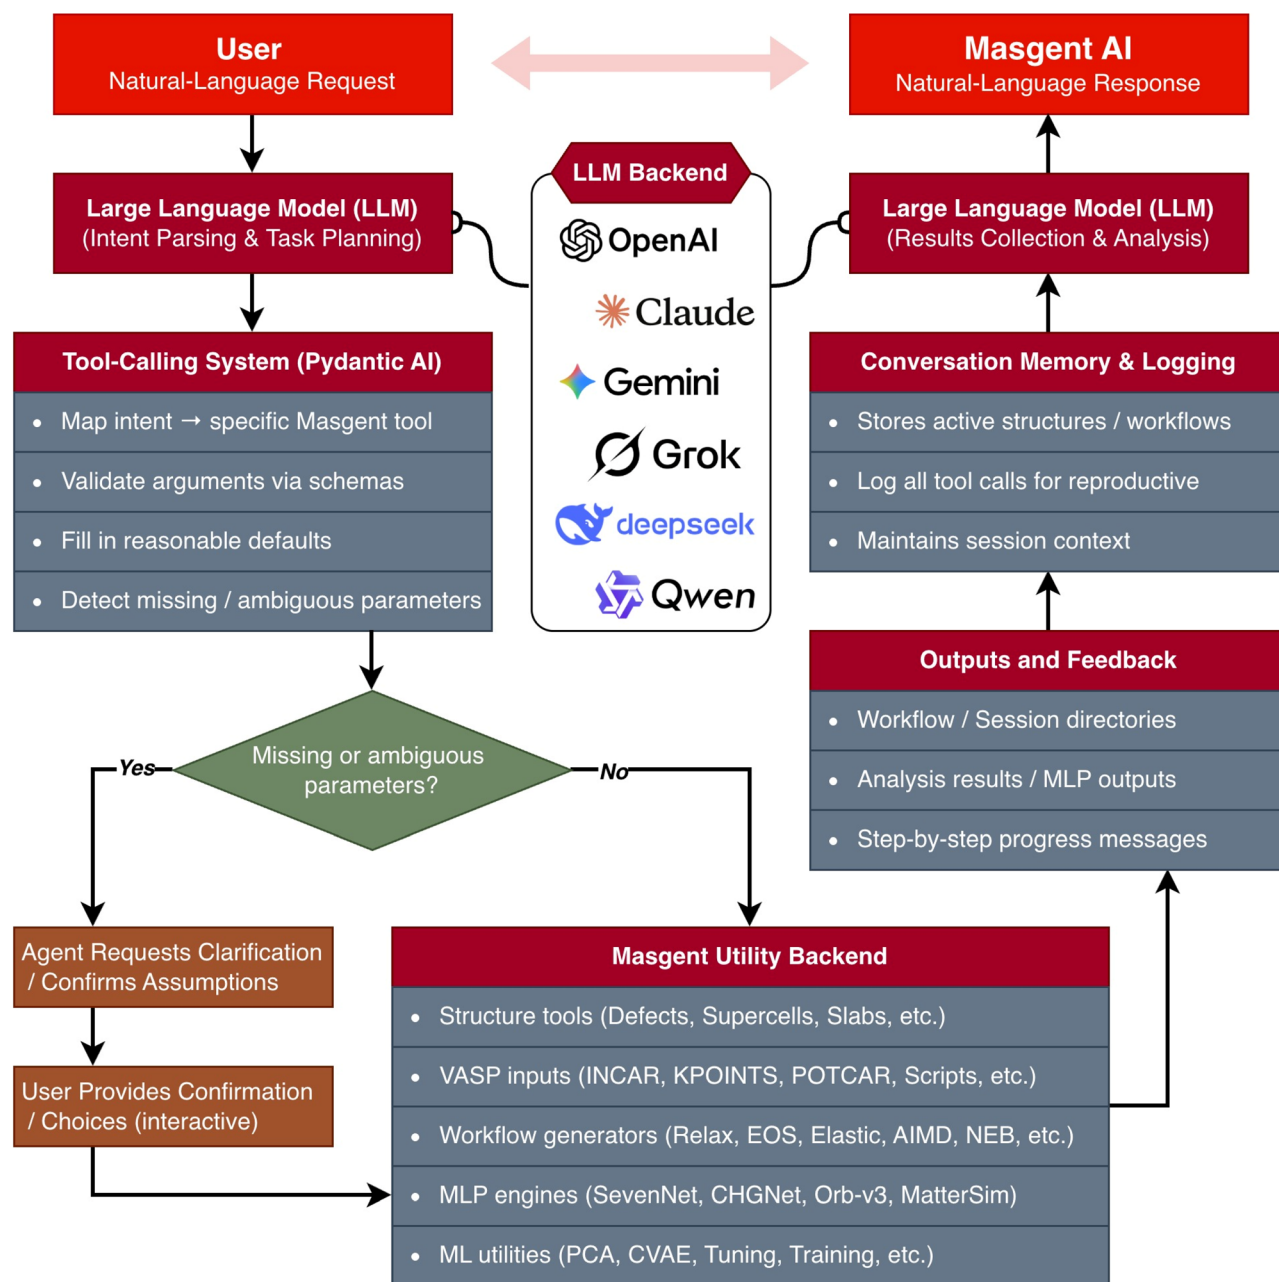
User
Natural-Language Request

Masgent AI
Natural-Language Response

LLM Backend

OpenAI
Claude
Gemini
Grok
deepseek
Qwen

Large Language Model (LLM)
(Intent Parsing & Task Planning)

Large Language Model (LLM)
(Results Collection & Analysis)

Tool-Calling System (Pydantic AI)
- Map intent → specific Masgent tool
- Validate arguments via schemas
- Fill in reasonable defaults
- Detect missing / ambiguous parameters

Conversation Memory & Logging
- Stores active structures / workflows
- Log all tool calls for reproductive
- Maintains session context

Outputs and Feedback
- Workflow / Session directories
- Analysis results / MLP outputs
- Step-by-step progress messages

Missing or ambiguous parameters?

Yes

No

Agent Requests Clarification / Confirms Assumptions

User Provides Confirmation / Choices (interactive)

Masgent Utility Backend
- Structure tools (Defects, Supercells, Slabs, etc.)
- VASP inputs (INCAR, KPOINTS, POTCAR, Scripts, etc.)
- Workflow generators (Relax, EOS, Elastic, AIMD, NEB, etc.)
- MLP engines (SevenNet, CHGNet, Orb-v3, MatterSim)
- ML utilities (PCA, CVAE, Tuning, Training, etc.)